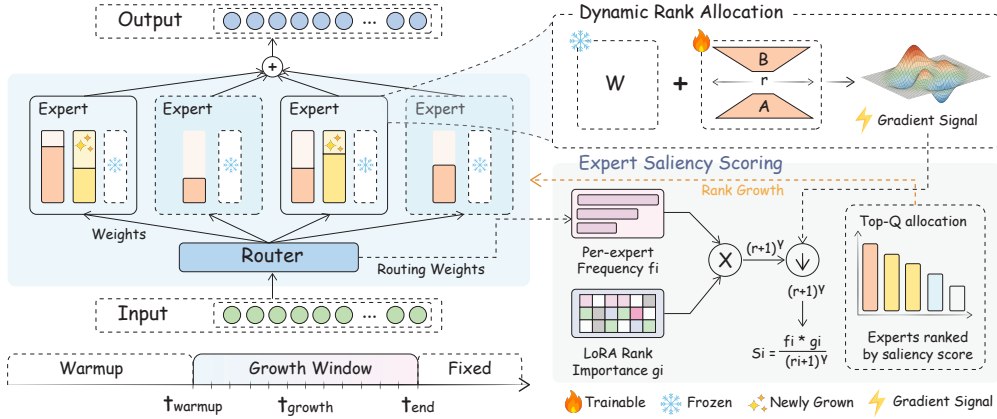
Output

Dynamic Rank Allocation

W + B r A

Gradient Signal

Expert Expert Expert Expert

Expert Saliency Scoring

Rank Growth

Top-Q allocation

Weights

Router

Routing Weights

Per-expert Frequency fi

X

$(r+1)^\gamma$

$(r+1)^\gamma$

LoRA Rank Importance gi

$Si = \frac{fi * gi}{(ri+1)^\gamma}$

Experts ranked by saliency score

Input

Warmup

Growth Window

Fixed

$t_{warmup}$ $t_{growth}$ $t_{end}$

Trainable Frozen Newly Grown Gradient Signal